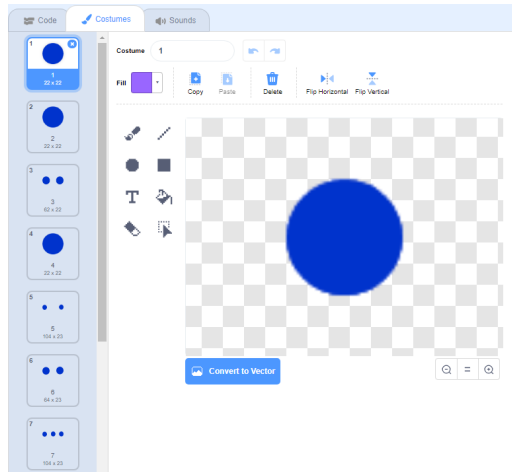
Code
Costumes
Sounds

1
1
32 x 32

2
2
32 x 32

3
3
62 x 23

4
4
32 x 32

5
5
104 x 23

6
6
64 x 23

7
7
104 x 23

Costume 1

Fill

Copy
Paste
Delete
Flip Horizontal
Flip Vertical

Convert to Vector

=